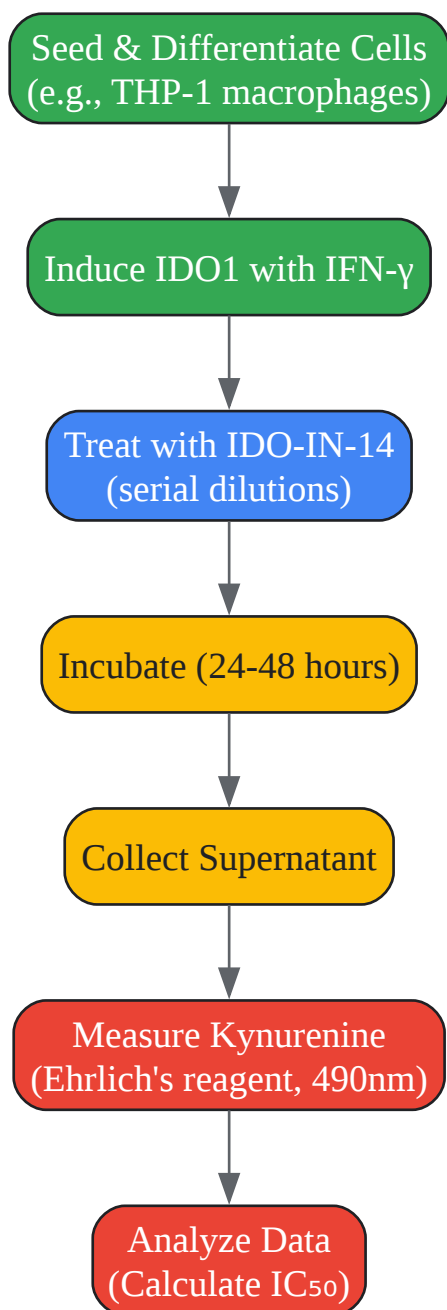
Seed & Differentiate Cells (e.g., THP-1 macrophages)

Induce IDO1 with IFN-γ

Treat with IDO-IN-14 (serial dilutions)

Incubate (24-48 hours)

Collect Supernatant

Measure Kynurenine (Ehrlich's reagent, 490nm)

Analyze Data (Calculate $IC_{50}$)